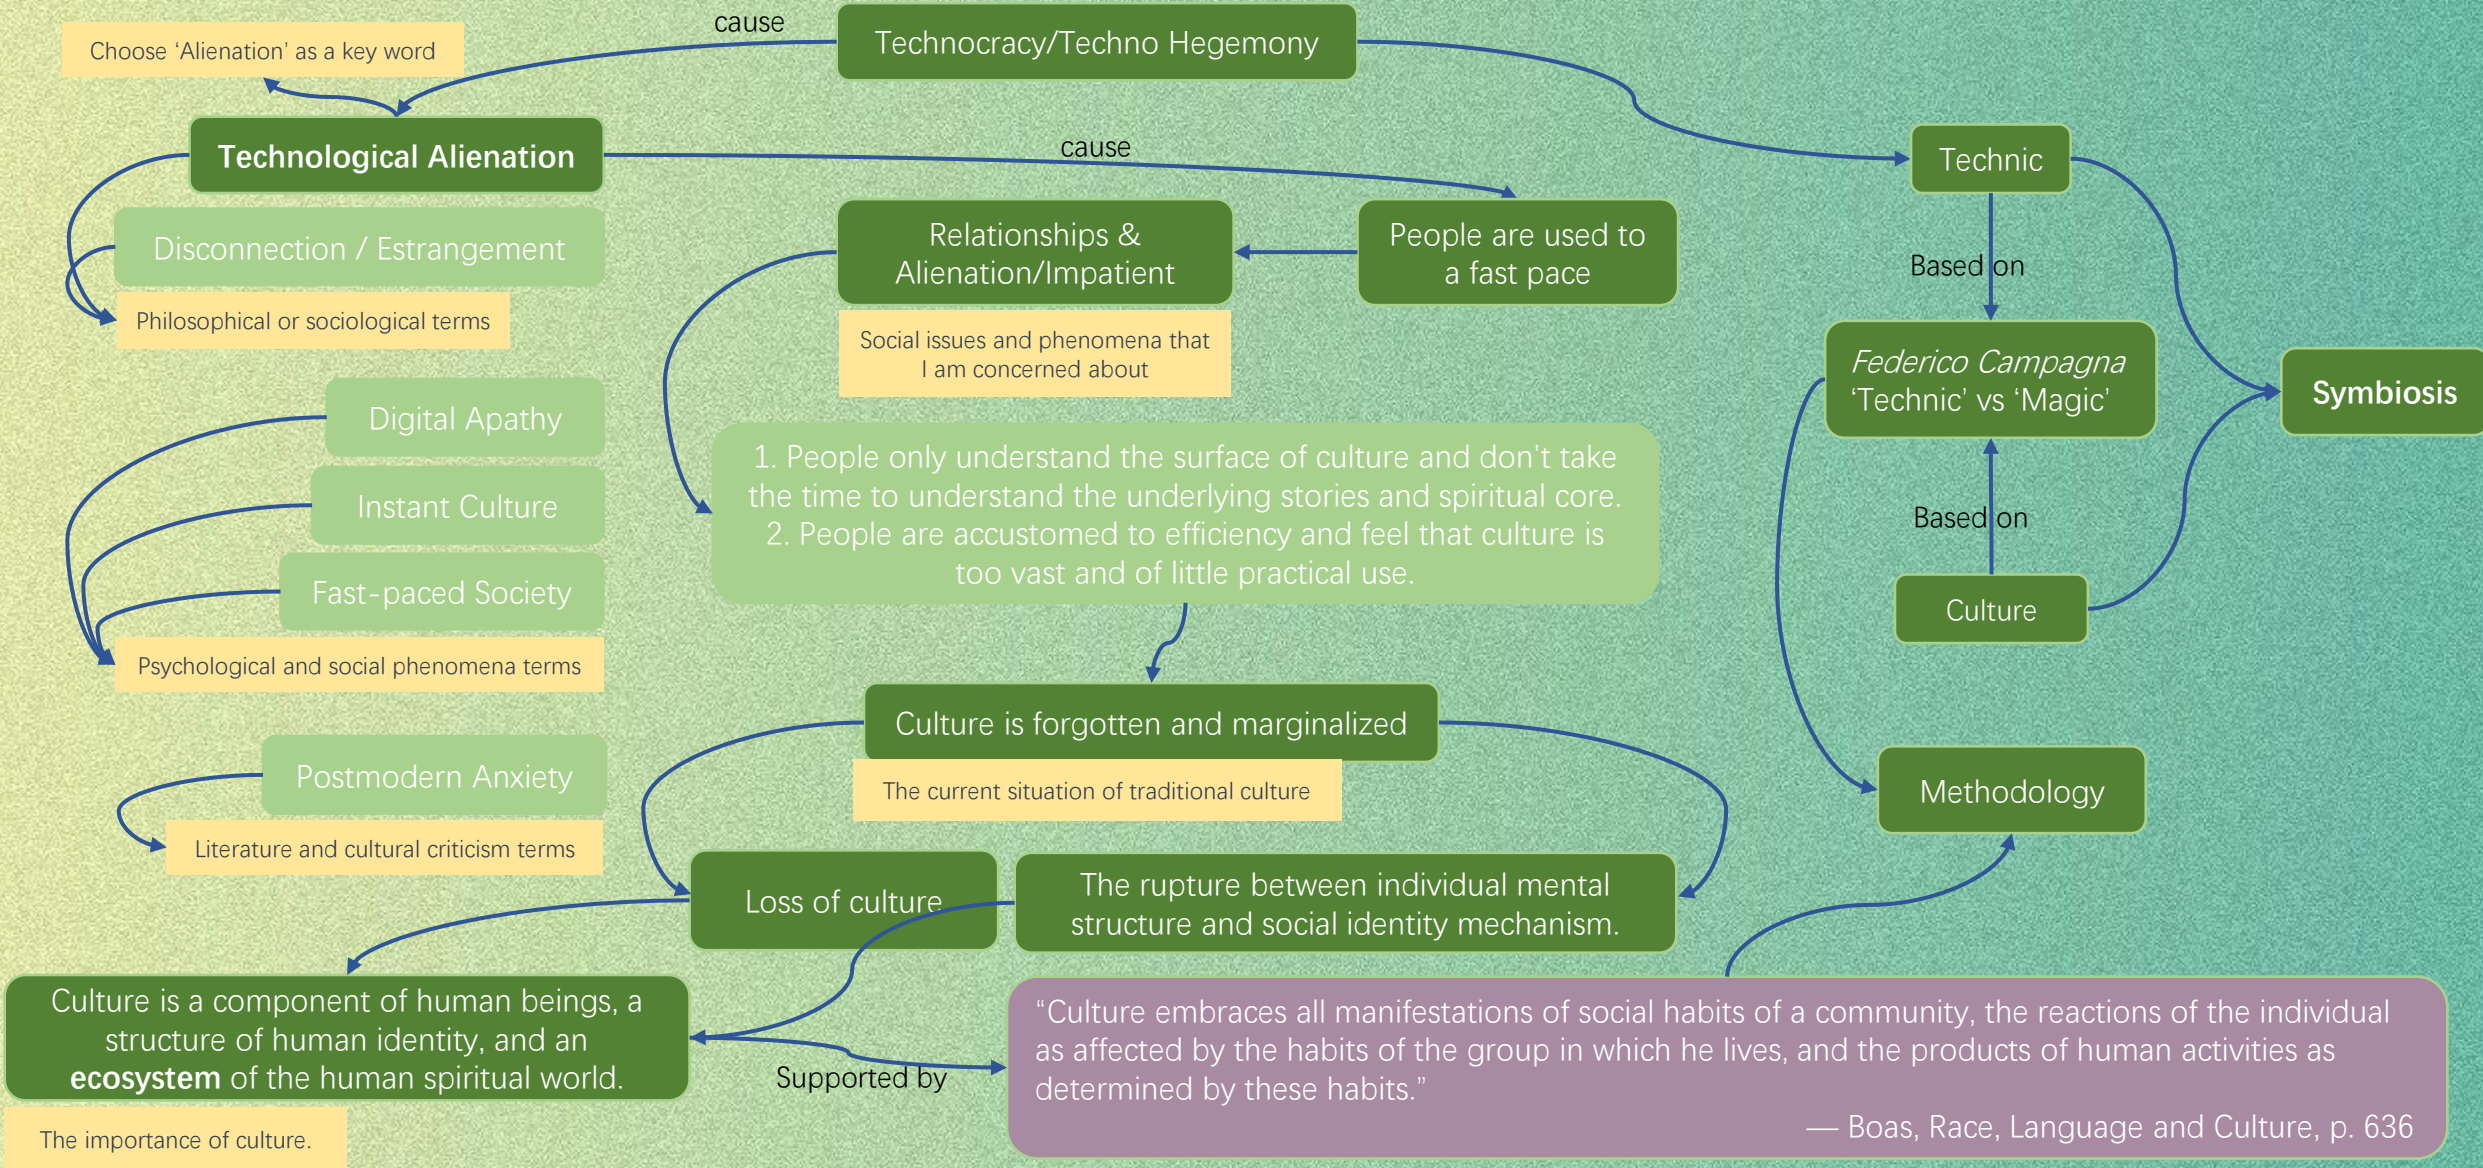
Choose 'Alienation' as a key word

cause

Technocracy/Techno Hegemony

Technological Alienation

cause

Technic

Disconnection / Estrangement

Philosophical or sociological terms

Relationships & Alienation/Impatient

People are used to a fast pace

Social issues and phenomena that I am concerned about

Based on

Federico Campagna 'Technic' vs 'Magic'

Symbiosis

Digital Apathy

Instant Culture

Fast-paced Society

Psychological and social phenomena terms

1. People only understand the surface of culture and don't take the time to understand the underlying stories and spiritual core. 2. People are accustomed to efficiency and feel that culture is too vast and of little practical use.

Based on

Culture

Culture is forgotten and marginalized

The current situation of traditional culture

Methodology

Postmodern Anxiety

Literature and cultural criticism terms

Loss of culture

The rupture between individual mental structure and social identity mechanism.

Culture is a component of human beings, a structure of human identity, and an **ecosystem** of the human spiritual world.

The importance of culture.

Supported by

"Culture embraces all manifestations of social habits of a community, the reactions of the individual as affected by the habits of the group in which he lives, and the products of human activities as determined by these habits."

— Boas, Race, Language and Culture, p. 636